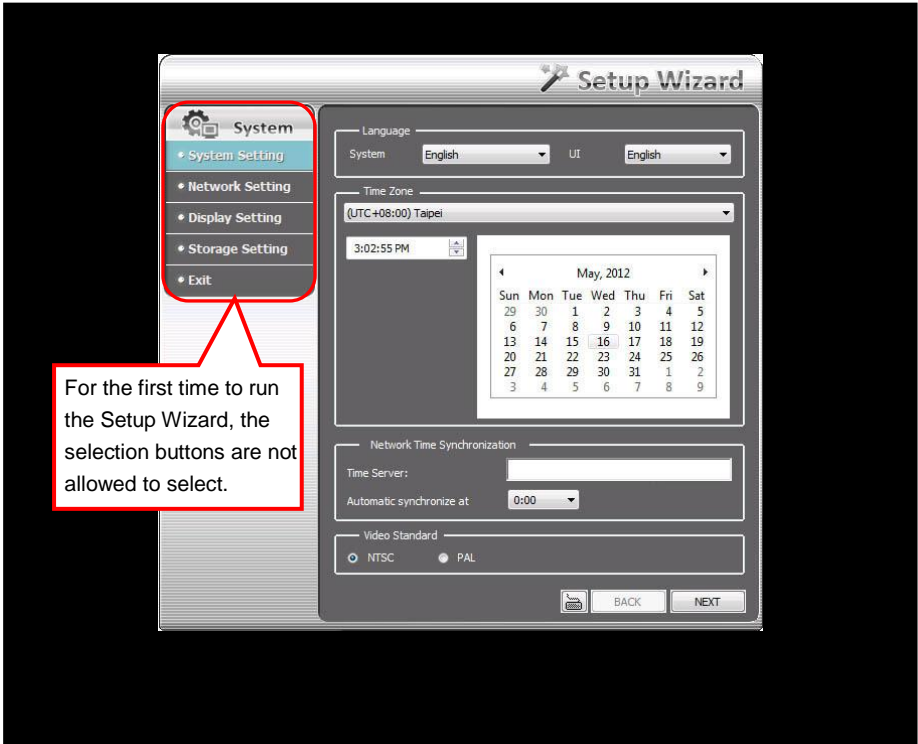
Setup Wizard

System

System Setting

Network Setting

Display Setting

Storage Setting

Exit

For the first time to run the Setup Wizard, the selection buttons are not allowed to select.

Language

System English UI English

Time Zone

(UTC+08:00) Taipei

3:02:55 PM

May, 2012

| Sun | Mon | Tue | Wed | Thu | Fri | Sat |
|---|---|---|---|---|---|---|
| 29 | 30 | 1 | 2 | 3 | 4 | 5 |
| 6 | 7 | 8 | 9 | 10 | 11 | 12 |
| 13 | 14 | 15 | 16 | 17 | 18 | 19 |
| 20 | 21 | 22 | 23 | 24 | 25 | 26 |
| 27 | 28 | 29 | 30 | 31 | 1 | 2 |
| 3 | 4 | 5 | 6 | 7 | 8 | 9 |

Network Time Synchronization

Time Server:

Automatic synchronize at 0:00

Video Standard

NTSC PAL

BACK NEXT